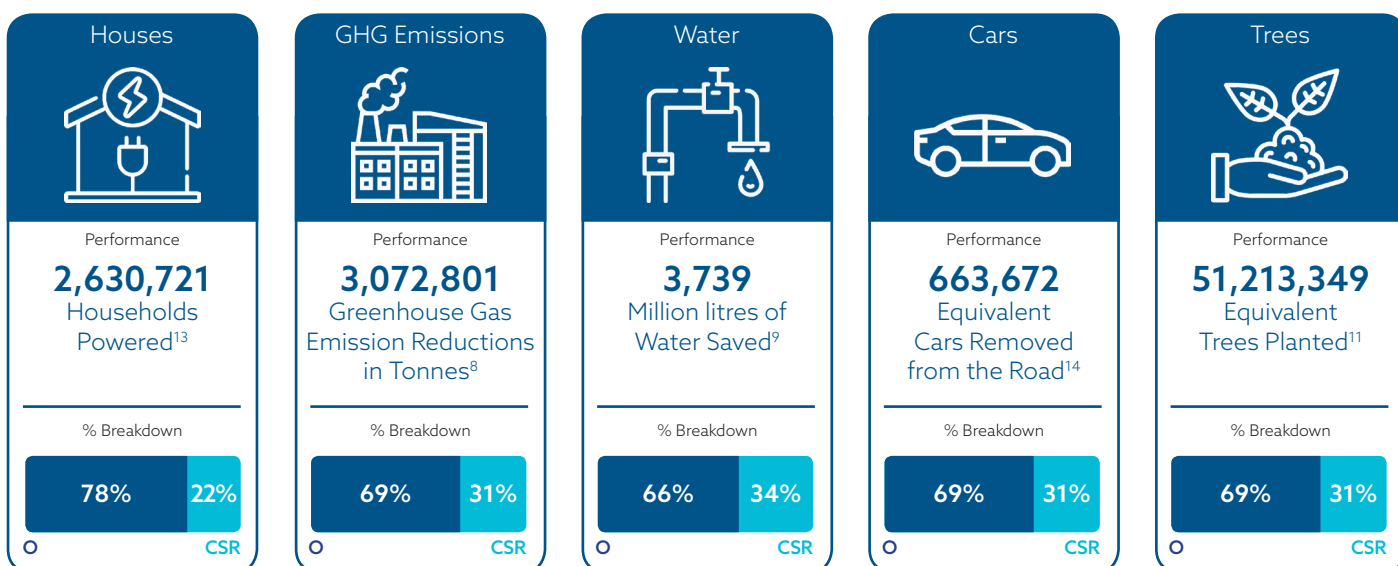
Houses

Performance

**2,630,721**
Households Powered$^{13}$

% Breakdown

78% 22%

CSR

GHG Emissions

Performance

**3,072,801**
Greenhouse Gas Emission Reductions in Tonnes$^{8}$

% Breakdown

69% 31%

CSR

Water

Performance

**3,739**
Million litres of Water Saved$^{9}$

% Breakdown

66% 34%

CSR

Cars

Performance

**663,672**
Equivalent Cars Removed from the Road$^{14}$

% Breakdown

69% 31%

CSR

Trees

Performance

**51,213,349**
Equivalent Trees Planted$^{11}$

% Breakdown

69% 31%

CSR